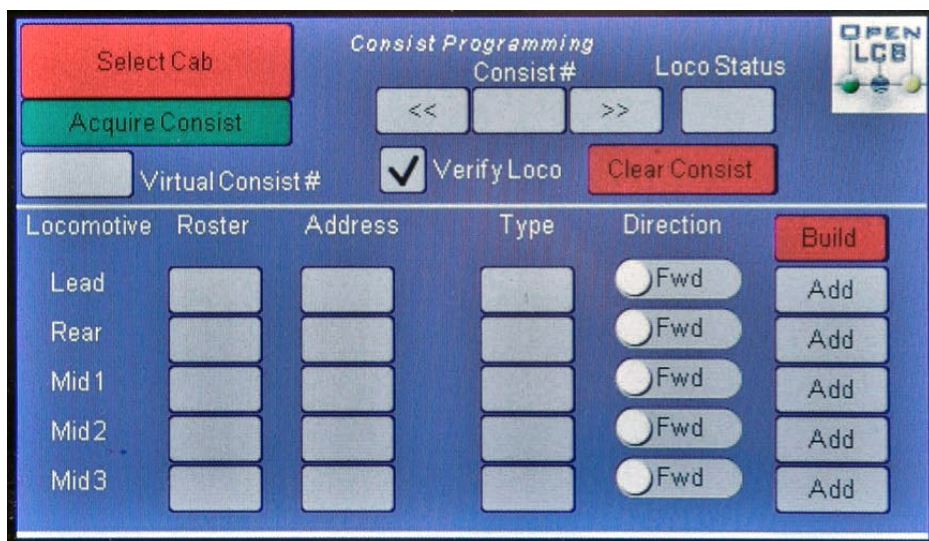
Select Cab

Acquire Consist

Virtual Consist#

Consist Programming

Consist#

<<

>>

Loco Status

OPEN LCB

Verify Loco

Clear Consist

| Locomotive | Roster | Address | Type | Direction | Build |
|---|---|---|---|---|---|
| Lead | | | | Fwd | Add |
| Rear | | | | Fwd | Add |
| Mid 1 | | | | Fwd | Add |
| Mid 2 | | | | Fwd | Add |
| Mid 3 | | | | Fwd | Add |